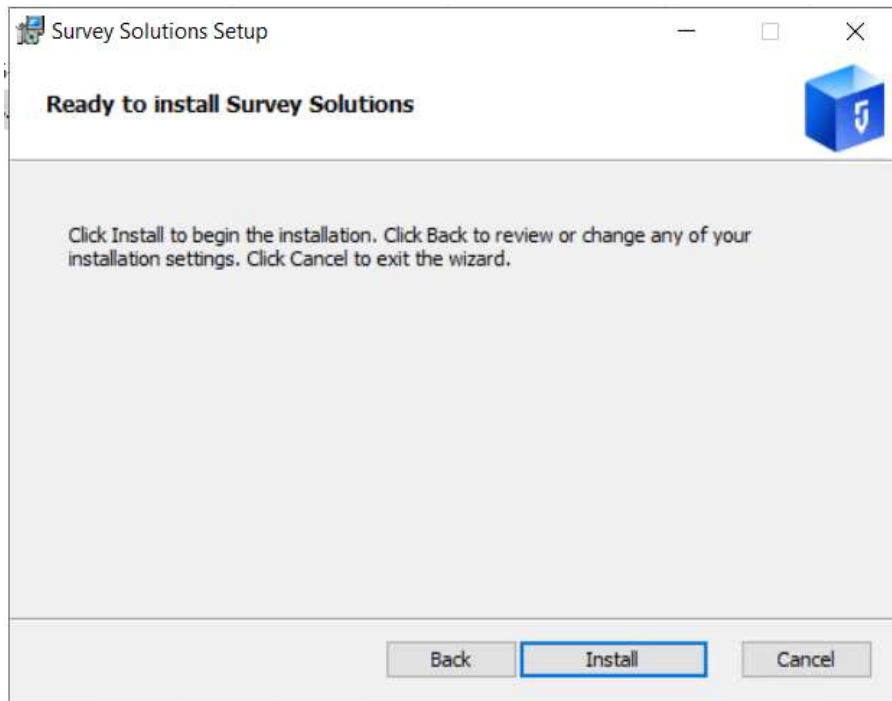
Survey Solutions Setup

Ready to install Survey Solutions

Click Install to begin the installation. Click Back to review or change any of your installation settings. Click Cancel to exit the wizard.

Back Install Cancel